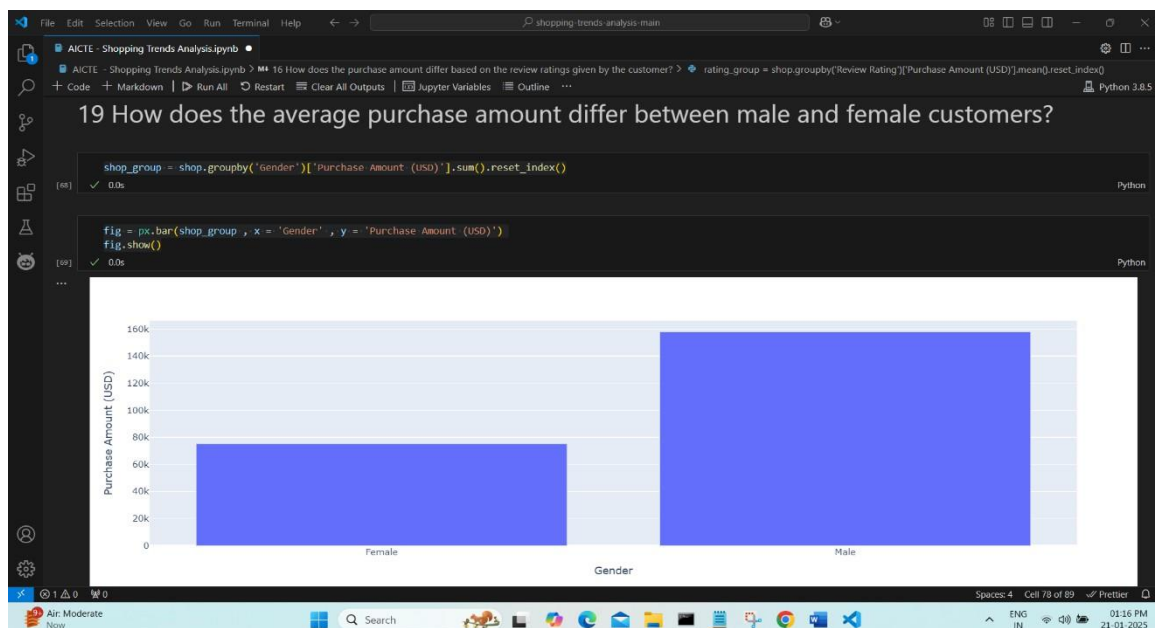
File Edit Selection View Go Run Terminal Help ← → shopping-trends-analysis-main

AICTE - Shopping Trends Analysis.ipynb ●

AICTE - Shopping Trends Analysis.ipynb > M↓ 16 How does the purchase amount differ based on the review ratings given by the customer? > rating_group = shop.groupby('Review Rating')['Purchase Amount (USD)'].mean().reset_index()

+ Code + Markdown | ▷ Run All ↺ Restart ☰ Clear All Outputs | Jupyter Variables ☰ Outline ··· Python 3.8.5

19 How does the average purchase amount differ between male and female customers?

shop_group = shop.groupby('Gender')['Purchase Amount (USD)'].sum().reset_index()

[68] ✓ 0.0s Python

fig = px.bar(shop_group , x = 'Gender' , y = 'Purchase Amount (USD)')
fig.show()

[69] ✓ 0.0s Python

...

160k
140k
120k
100k
80k
60k
40k
20k
0

Purchase Amount (USD)

Female Male

Gender

⊗1 ⚠0 ⓦ0 Spaces: 4 Cell 78 of 89 ✓ Prettier

Air: Moderate Now Search ENG IN 01:16 PM 21-01-2025